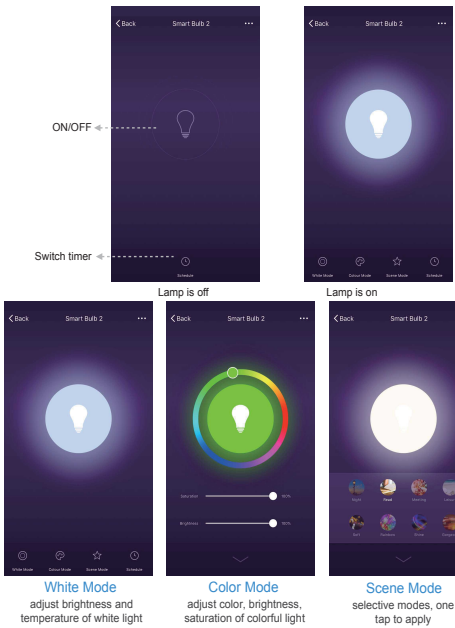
< Back Smart Bulb 2 ···

ON/OFF

Switch timer

Schedule

Lamp is off

< Back Smart Bulb 2 ···

White Mode Colour Mode Scene Mode Schedule

Lamp is on

< Back Smart Bulb 2 ···

White Mode Colour Mode Scene Mode Schedule

White Mode
adjust brightness and temperature of white light

< Back Smart Bulb 2 ···

Saturation 100%

Brightness 100%

Color Mode
adjust color, brightness, saturation of colorful light

< Back Smart Bulb 2 ···

Night Read Meeting Leisure

Soft Rainbow Shine Gorgeous

Scene Mode
selective modes, one tap to apply